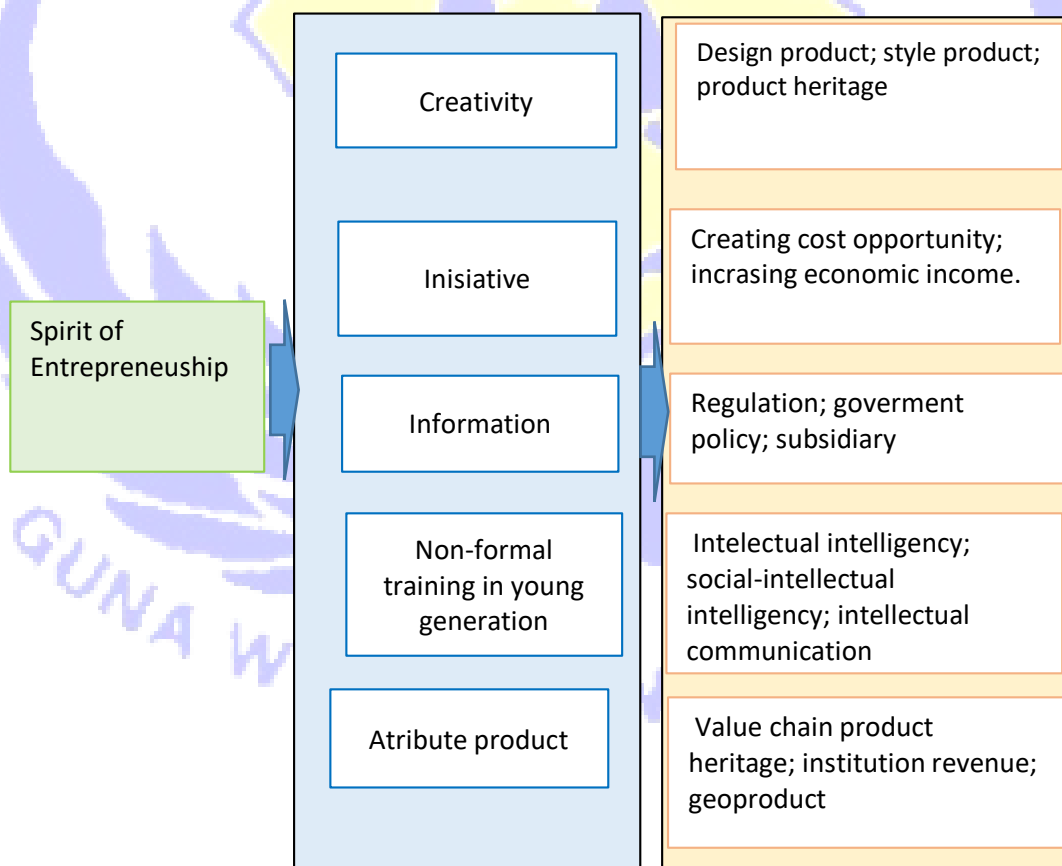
Spirit of Entrepreneuship

Creativity

Inisiative

Information

Non-formal training in young generation

Atribute product

Design product; style product; product heritage

Creating cost opportunity; incrasing economic income.

Regulation; goverment policy; subsidiary

Intelectual intelligency; social-intellectual intelligency; intellectual communication

Value chain product heritage; institution revenue; geoproduct

GUNA W